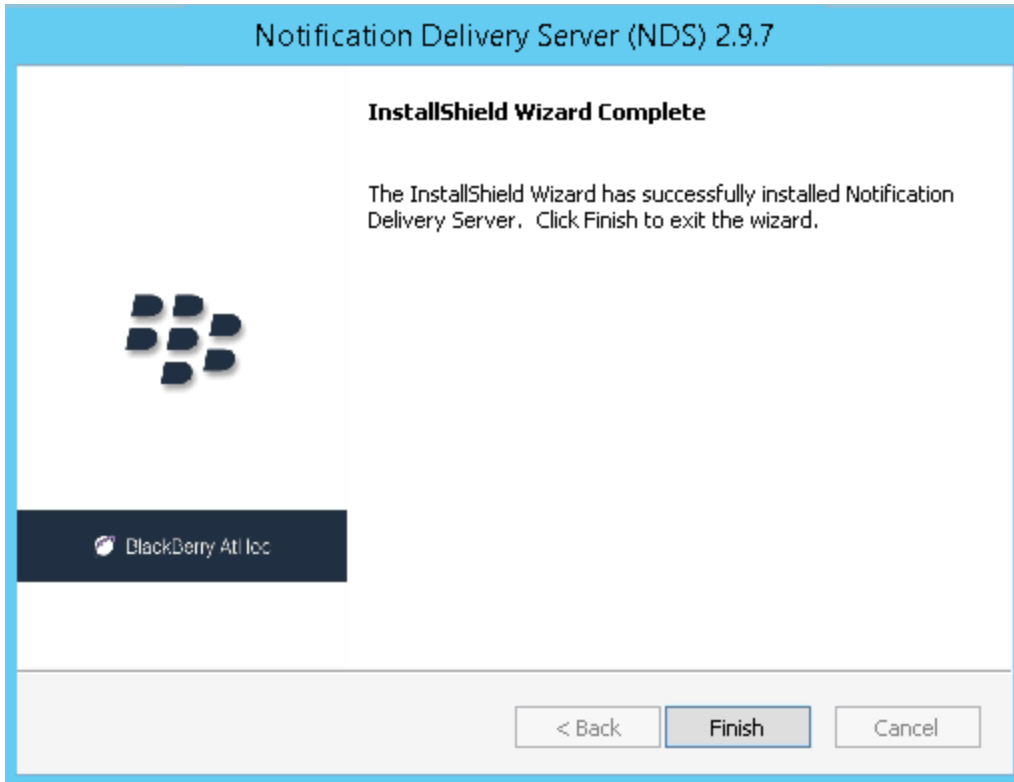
Notification Delivery Server (NDS) 2.9.7

InstallShield Wizard Complete

The InstallShield Wizard has successfully installed Notification Delivery Server. Click Finish to exit the wizard.

BlackBerry AtHoc

< Back

Finish

Cancel